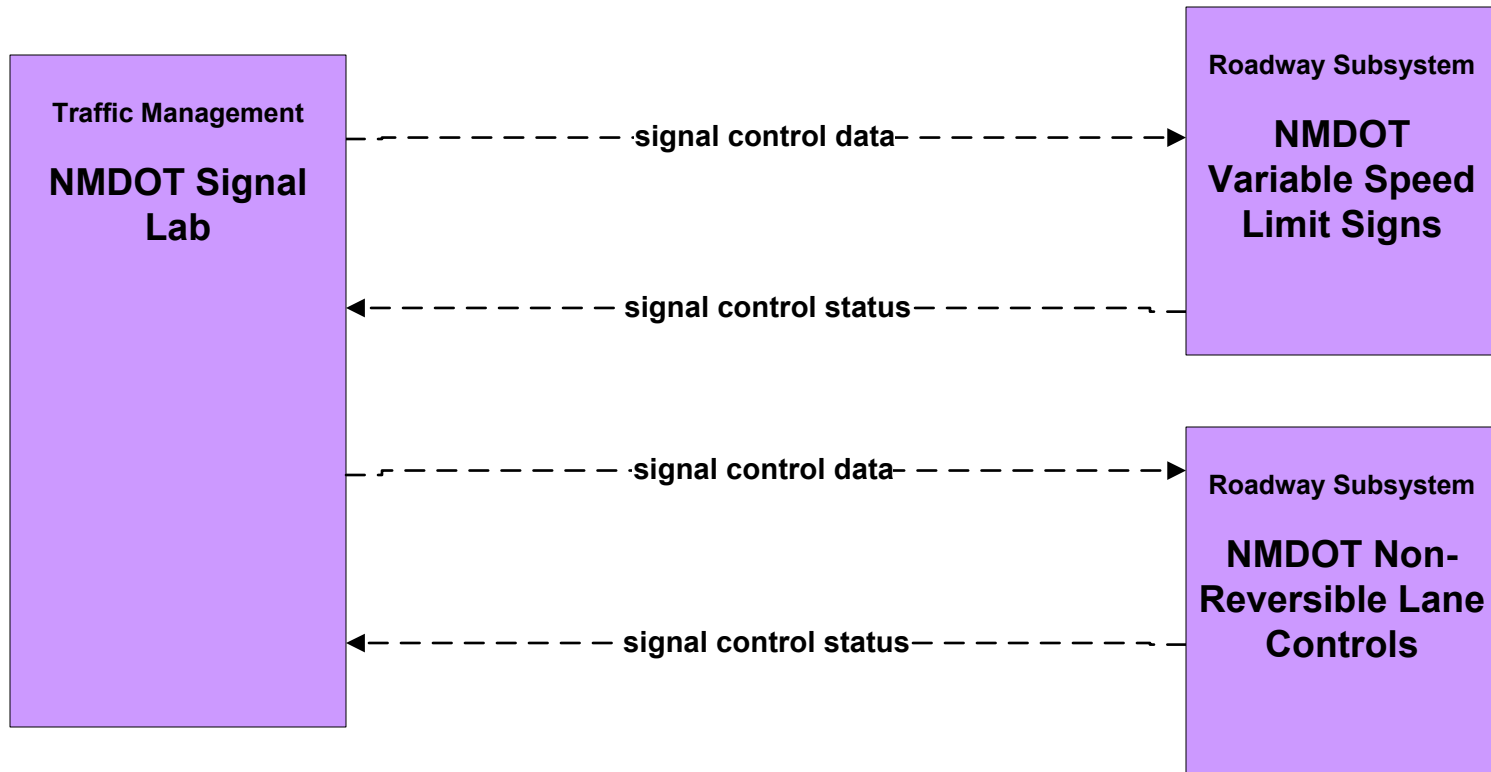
Traffic Management

NMDOT Signal Lab

signal control data

signal control status

signal control data

signal control status

Roadway Subsystem

NMDOT Variable Speed Limit Signs

Roadway Subsystem

NMDOT Non-Reversible Lane Controls